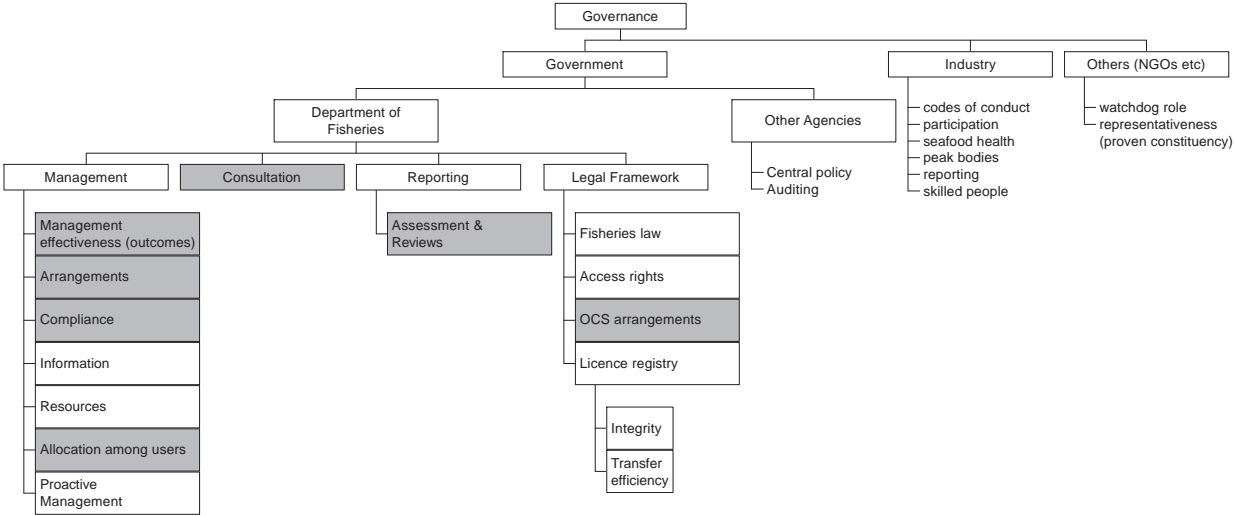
Governance

Government

Industry

Others (NGOs etc)

Department of Fisheries

Other Agencies

codes of conduct
participation
seafood health
peak bodies
reporting
skilled people

watchdog role
representativeness (proven constituency)

Central policy
Auditing

Management

Consultation

Reporting

Legal Framework

Management effectiveness (outcomes)

Arrangements

Compliance

Information

Resources

Allocation among users

Proactive Management

Assessment & Reviews

Fisheries law

Access rights

OCS arrangements

Licence registry

Integrity

Transfer efficiency